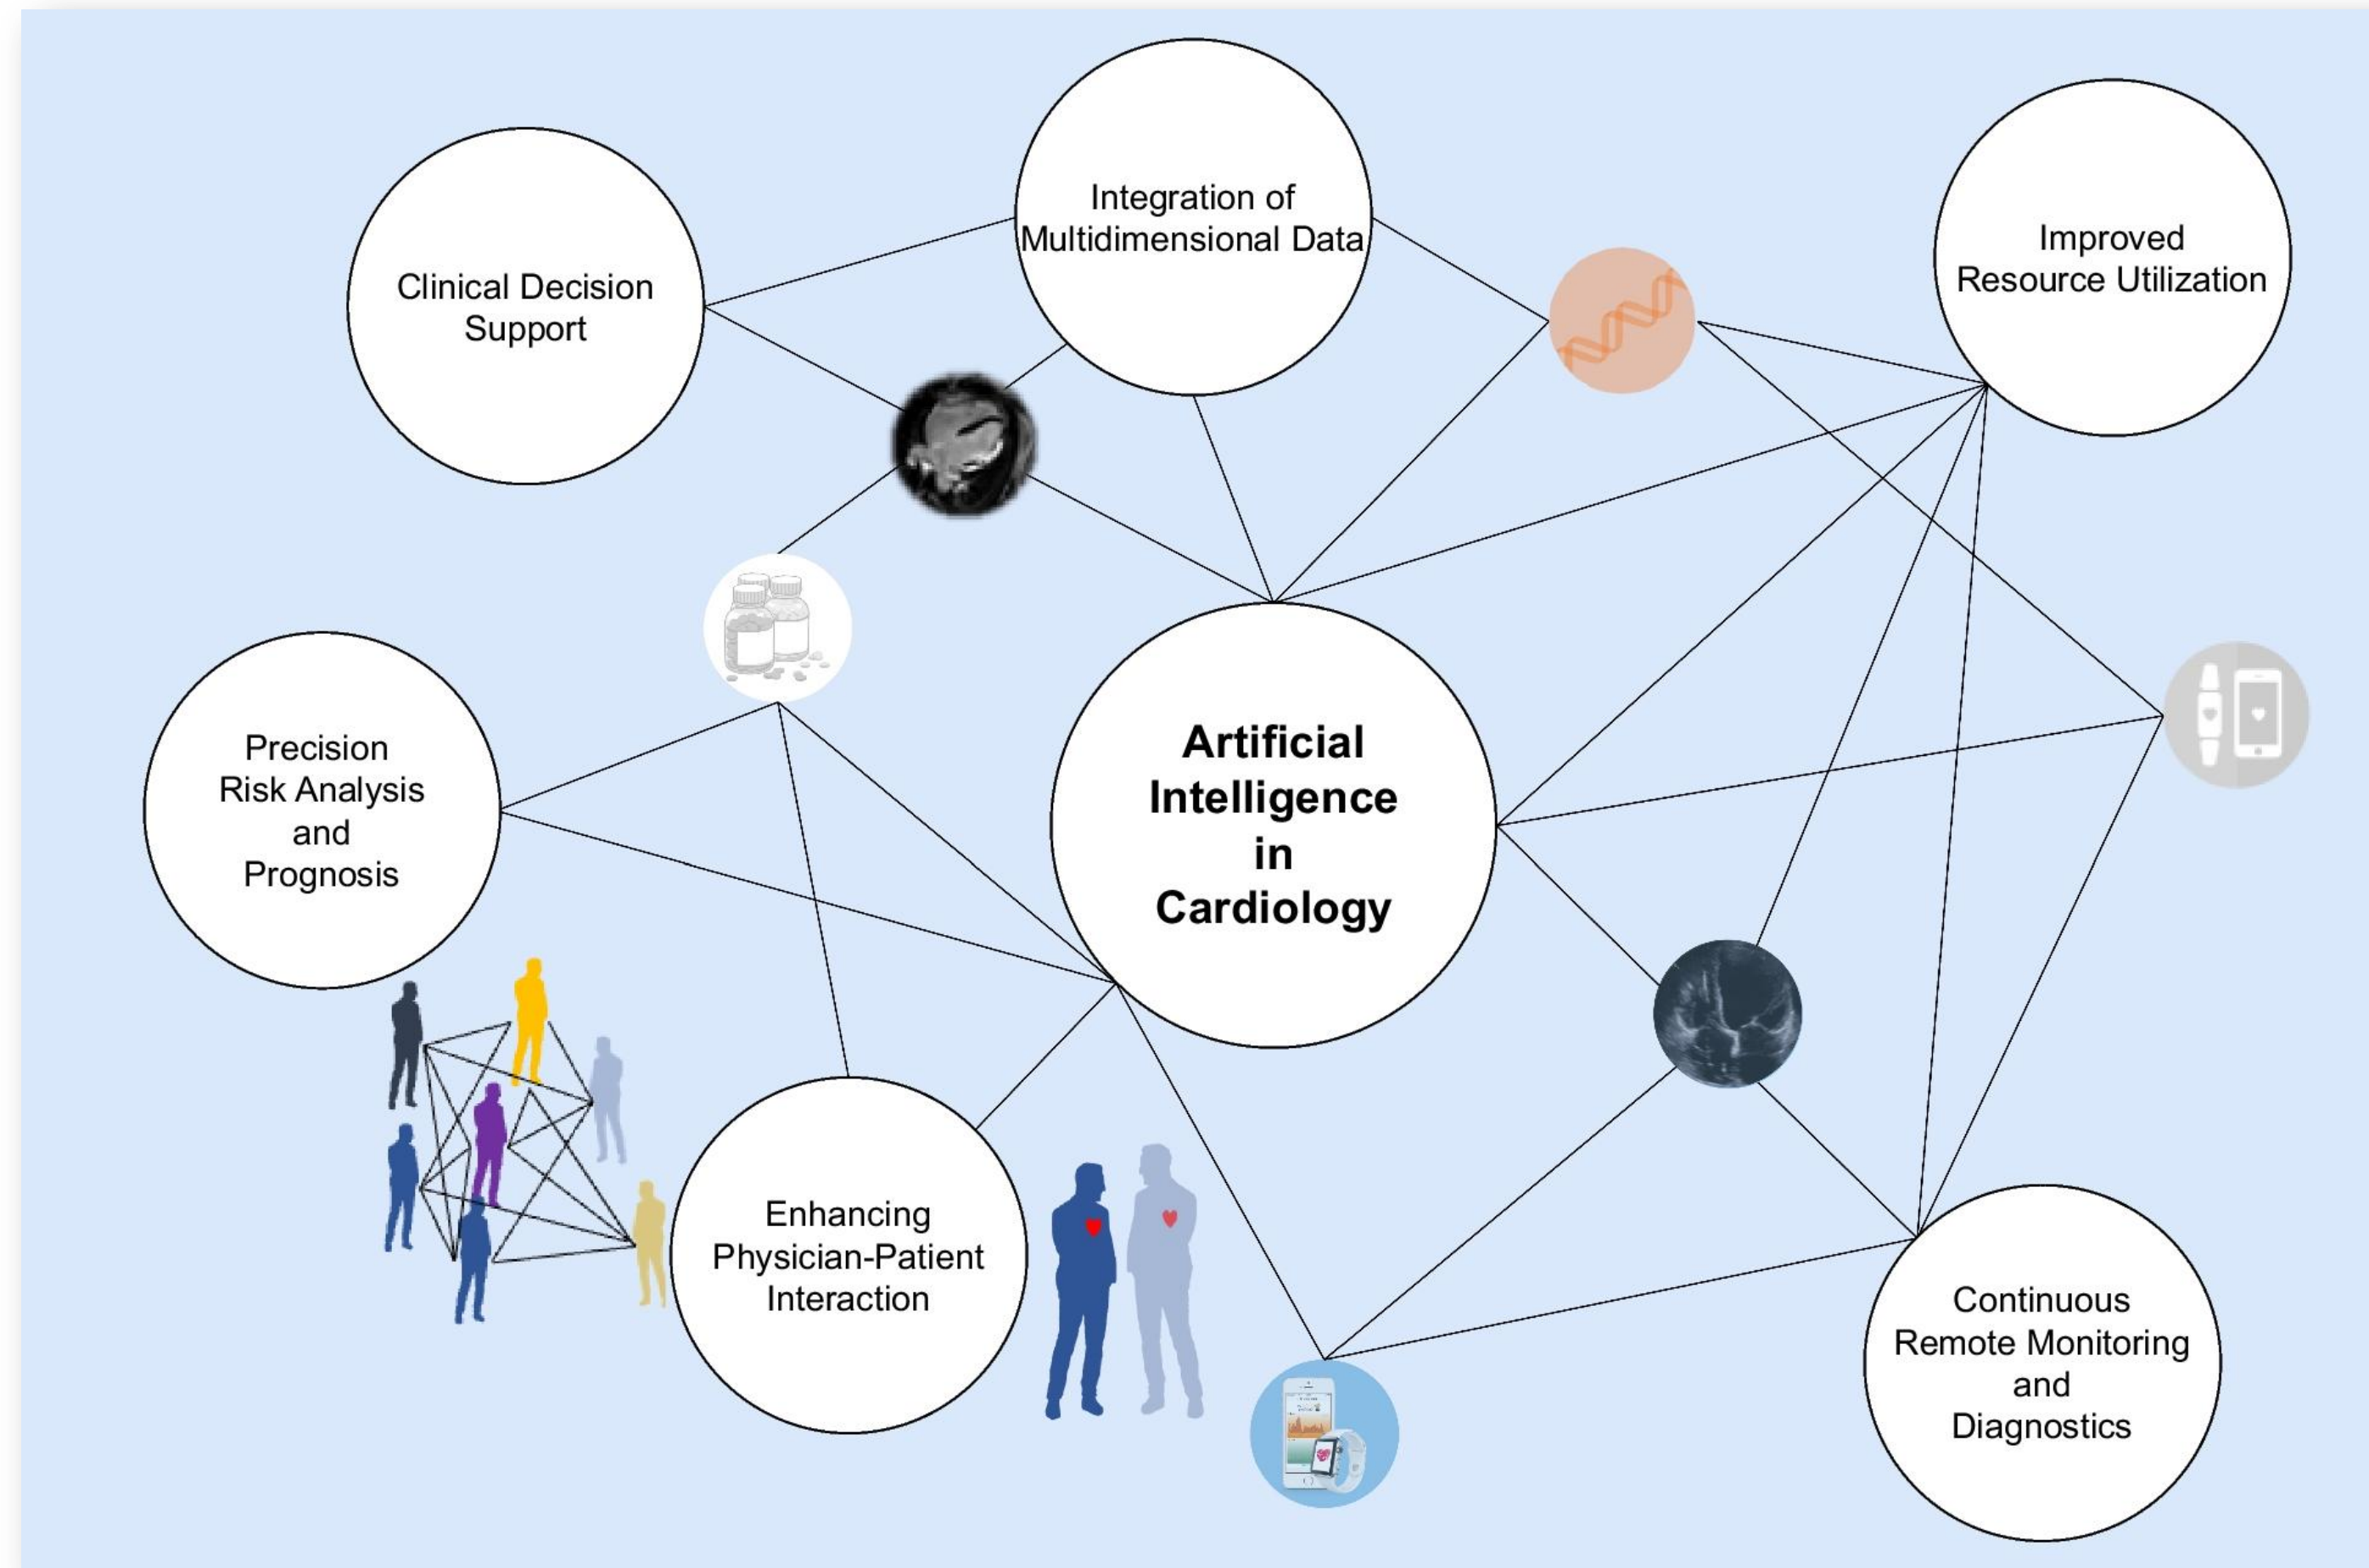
Integration of Multidimensional Data

Clinical Decision Support

Improved Resource Utilization

Artificial Intelligence in Cardiology

Precision Risk Analysis and Prognosis

Enhancing Physician-Patient Interaction

Continuous Remote Monitoring and Diagnostics